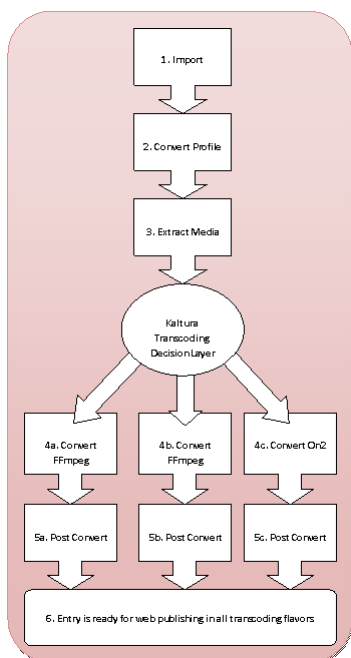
1. Import

2. Convert Profile

3. Extract Media

Kaltura Transcoding Decision Layer

4a. Convert FFmpeg

4b. Convert FFmpeg

4c. Convert On2

5a. Post Convert

5b. Post Convert

5c. Post Convert

6. Entry is ready for web publishing in all transcoding flavors